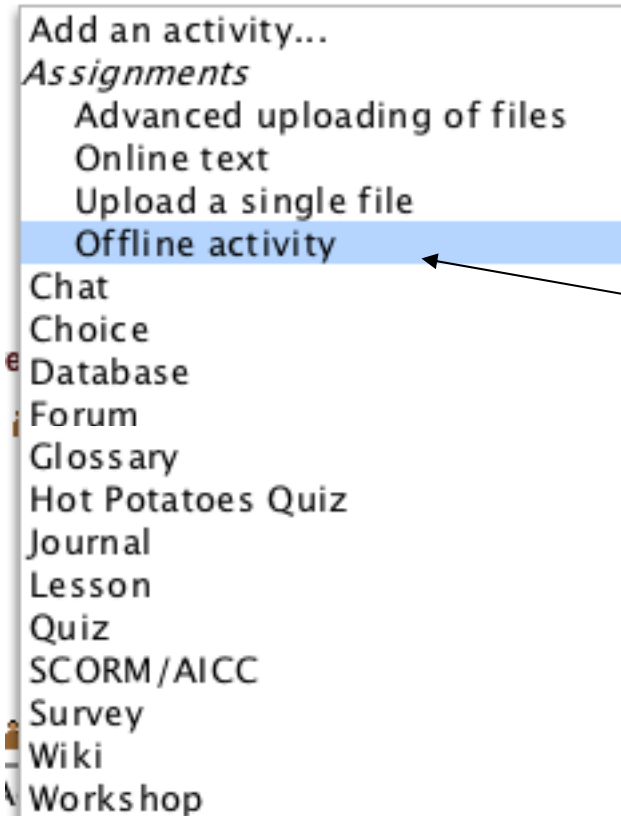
Add an activity...
Assignments
Advanced uploading of files
Online text
Upload a single file
Offline activity
Chat
Choice
Database
Forum
Glossary
Hot Potatoes Quiz
Journal
Lesson
Quiz
SCORM/AICC
Survey
Wiki
Workshop